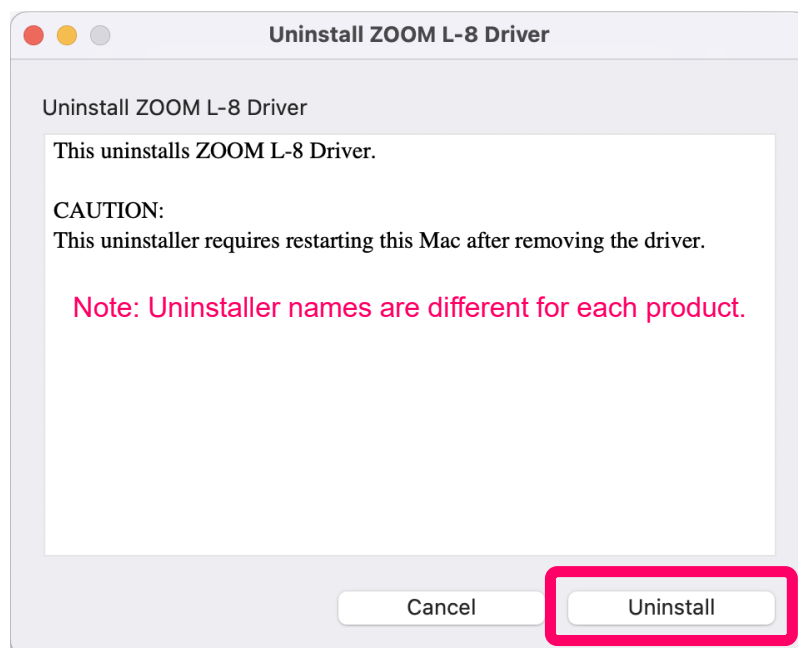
Uninstall ZOOM L-8 Driver

Uninstall ZOOM L-8 Driver

This uninstalls ZOOM L-8 Driver.

CAUTION:
This uninstaller requires restarting this Mac after removing the driver.

Note: Uninstaller names are different for each product.

Cancel

Uninstall